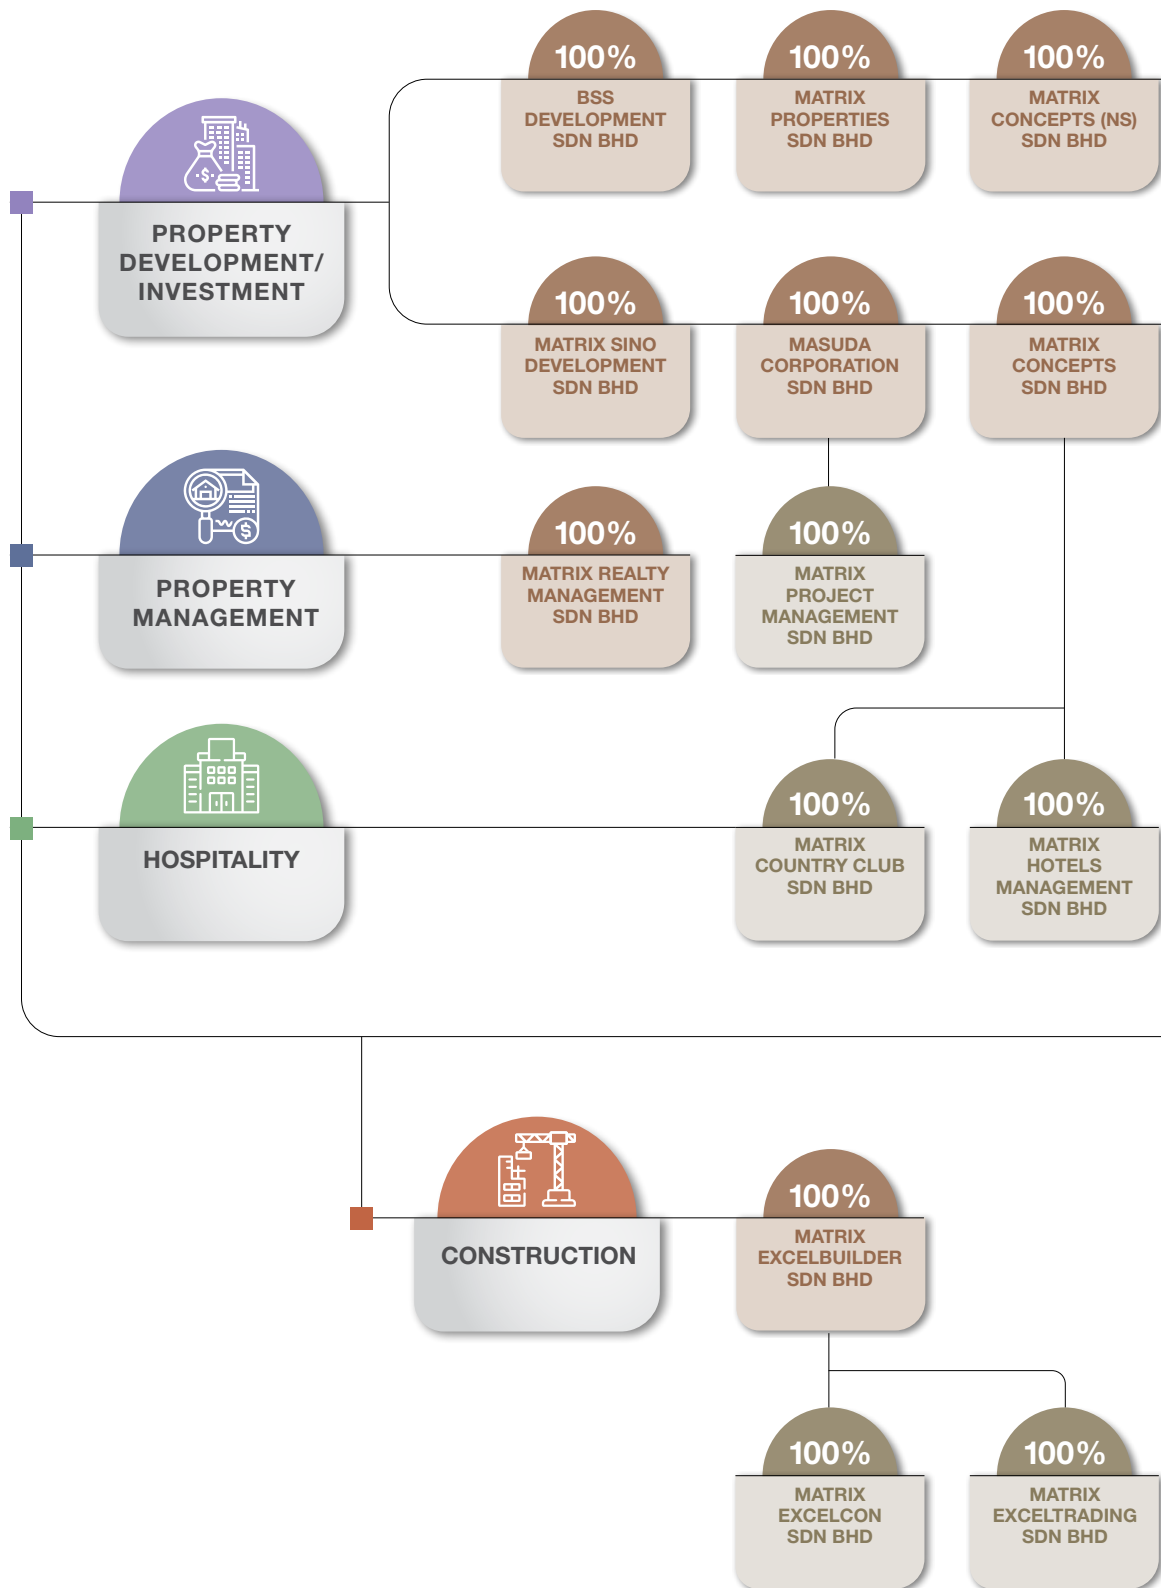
PROPERTY DEVELOPMENT/ INVESTMENT

100%
BSS DEVELOPMENT SDN BHD

100%
MATRIX PROPERTIES SDN BHD

100%
MATRIX CONCEPTS (NS) SDN BHD

100%
MATRIX SINO DEVELOPMENT SDN BHD

100%
MASUDA CORPORATION SDN BHD

100%
MATRIX CONCEPTS SDN BHD

PROPERTY MANAGEMENT

100%
MATRIX REALTY MANAGEMENT SDN BHD

100%
MATRIX PROJECT MANAGEMENT SDN BHD

HOSPITALITY

100%
MATRIX COUNTRY CLUB SDN BHD

100%
MATRIX HOTELS MANAGEMENT SDN BHD

CONSTRUCTION

100%
MATRIX EXCELBUILDER SDN BHD

100%
MATRIX EXCELCON SDN BHD

100%
MATRIX EXCELTRADING SDN BHD